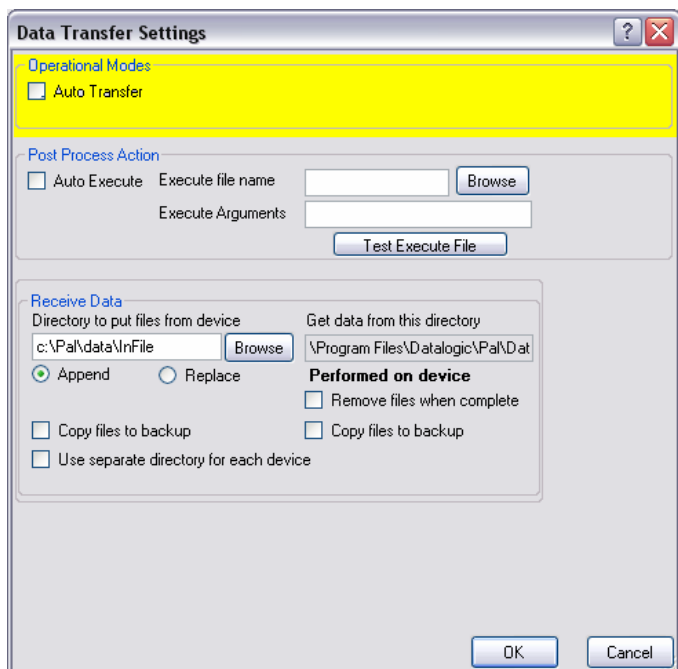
Data Transfer Settings

?

Operational Modes

Auto Transfer

Post Process Action

Auto Execute

Execute file name

Browse

Execute Arguments

Test Execute File

Receive Data

Directory to put files from device

c:\Pal\data\InFile

Browse

Append

Replace

Get data from this directory

\Program Files\Datalogic\Pal\Dat

Performed on device

Remove files when complete

Copy files to backup

Copy files to backup

Use separate directory for each device

OK

Cancel